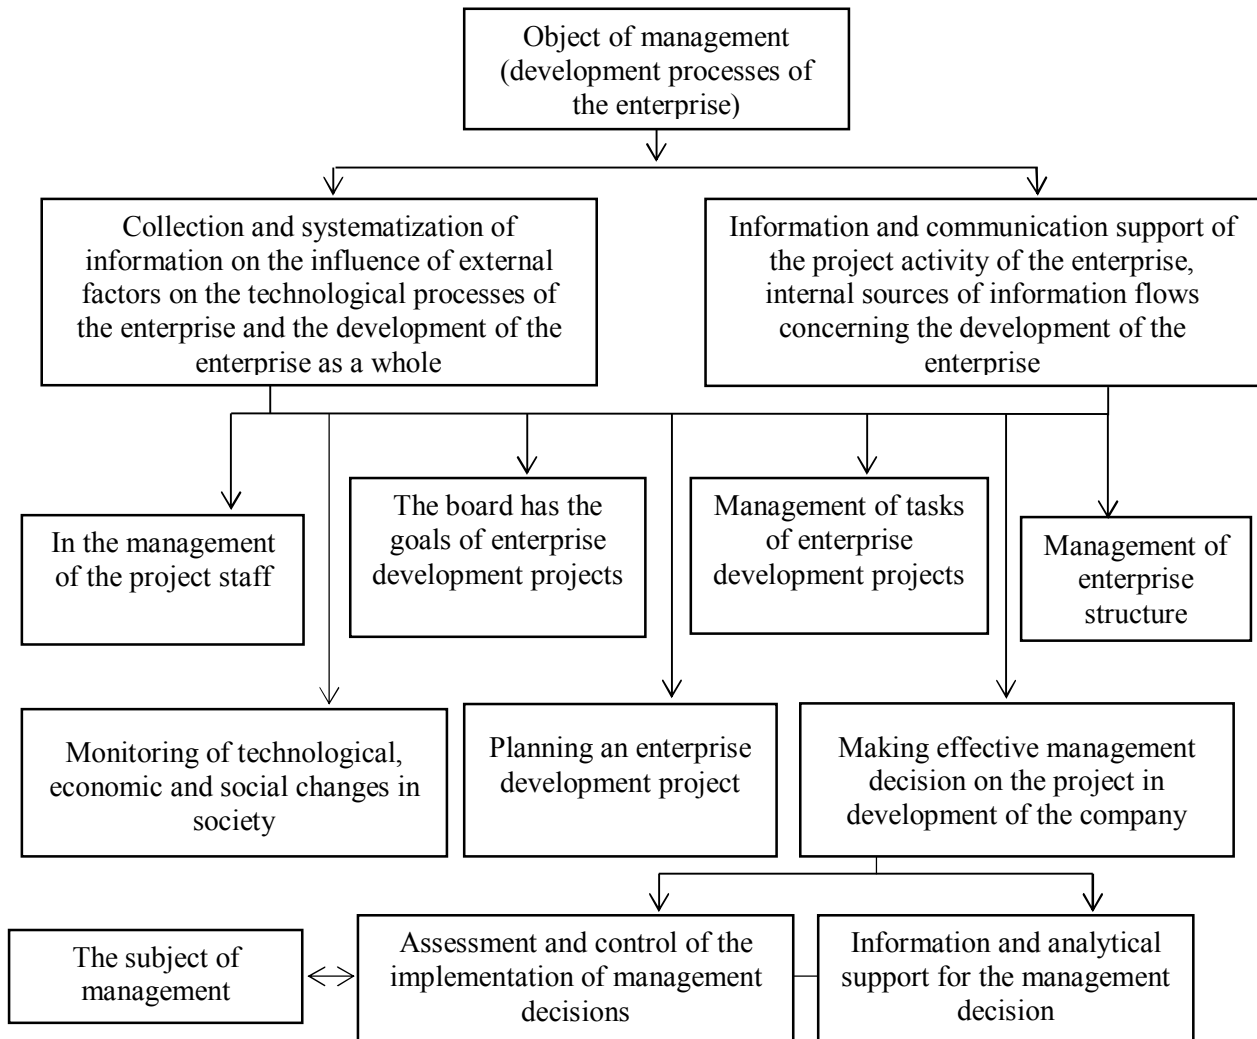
Object of management (development processes of the enterprise)

Collection and systematization of information on the influence of external factors on the technological processes of the enterprise and the development of the enterprise as a whole

Information and communication support of the project activity of the enterprise, internal sources of information flows concerning the development of the enterprise

In the management of the project staff

The board has the goals of enterprise development projects

Management of tasks of enterprise development projects

Management of enterprise structure

Monitoring of technological, economic and social changes in society

Planning an enterprise development project

Making effective management decision on the project in development of the company

The subject of management

Assessment and control of the implementation of management decisions

Information and analytical support for the management decision